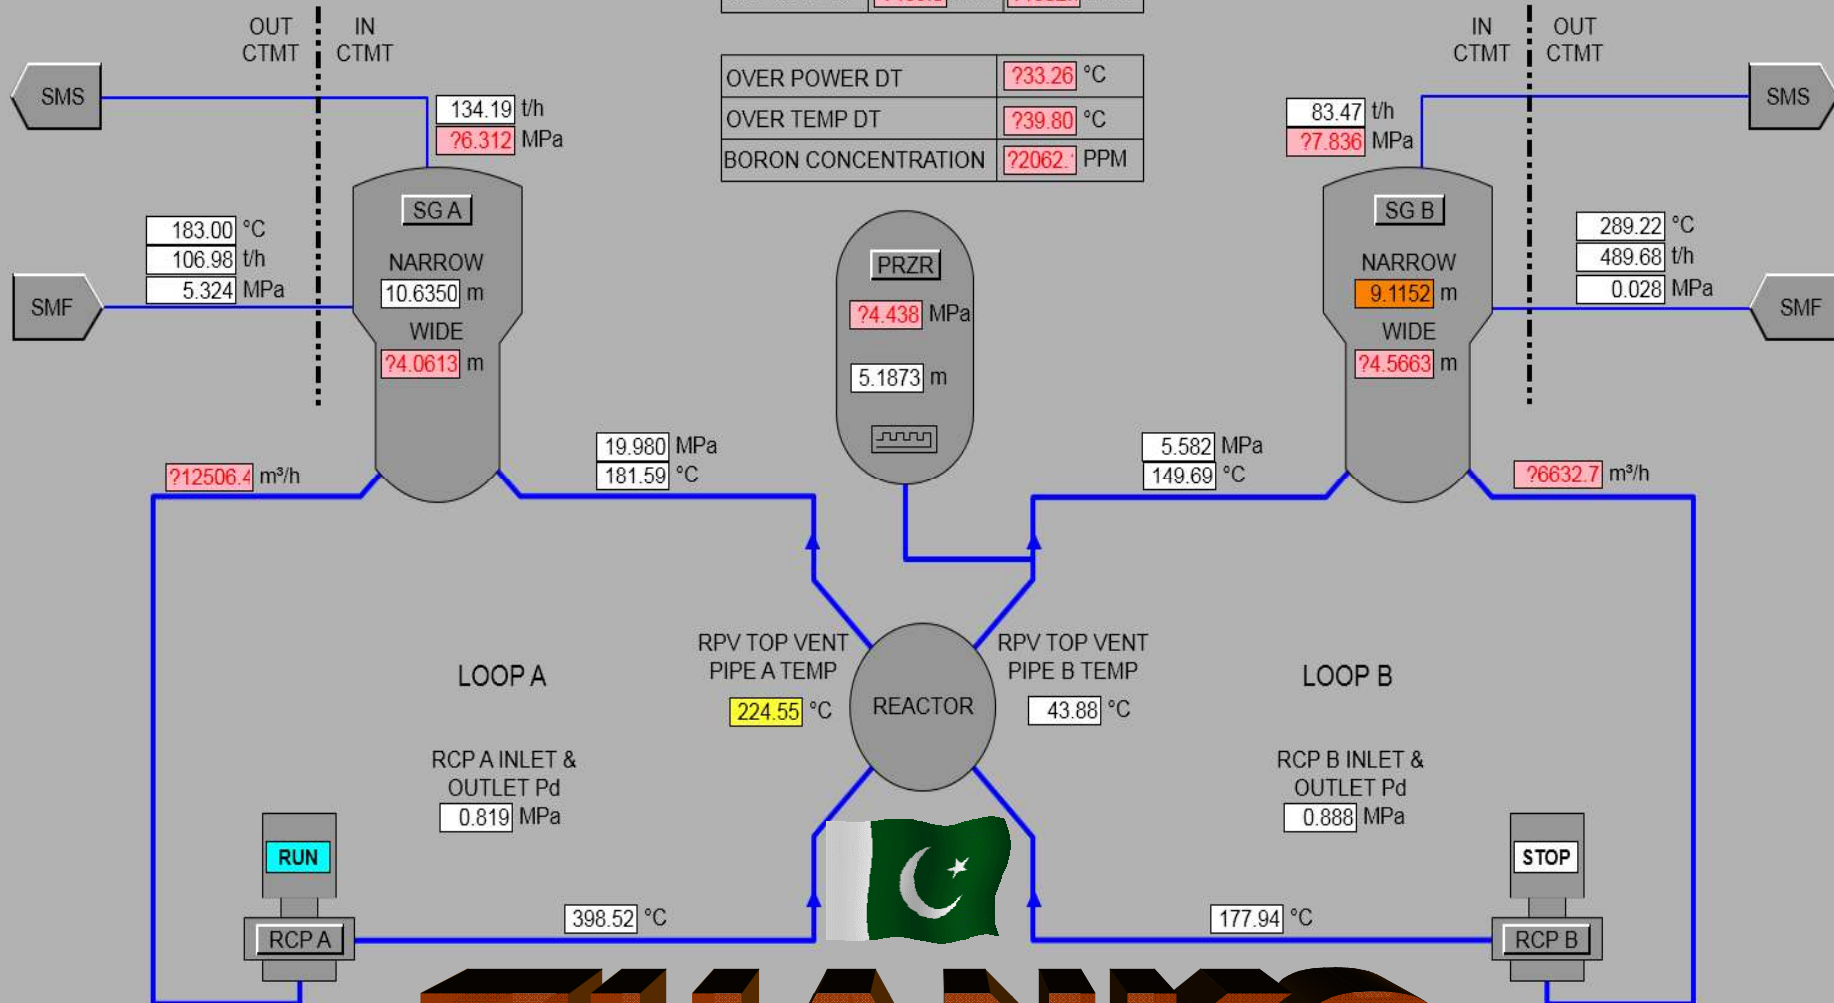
OUT CTMT

IN CTMT

SMS

134.19 t/h
?6.312 MPa

OVER POWER DT | ?33.26 °C
OVER TEMP DT | ?39.80 °C
BORON CONCENTRATION | ?2062.? PPM

IN CTMT

OUT CTMT

83.47 t/h
?7.836 MPa

SMS

183.00 °C
106.98 t/h
5.324 MPa

SMF

SG A

NARROW
10.6350 m

WIDE
?4.0613 m

PRZR

?4.438 MPa

5.1873 m

SG B

NARROW
9.1152 m

WIDE
?4.5663 m

289.22 °C
489.68 t/h
0.028 MPa

SMF

?12506.4 m³/h

19.980 MPa
181.59 °C

5.582 MPa
149.69 °C

?6632.7 m³/h

LOOP A

RPV TOP VENT PIPE A TEMP
224.55 °C

REACTOR

RPV TOP VENT PIPE B TEMP
43.88 °C

LOOP B

RCP A INLET & OUTLET Pd
0.819 MPa

RCP B INLET & OUTLET Pd
0.888 MPa

RUN

STOP

398.52 °C

177.94 °C

RCP A

RCP B